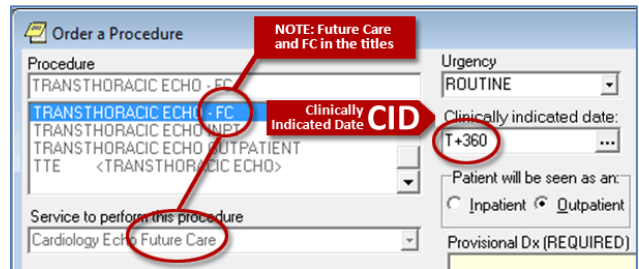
Order a Procedure

NOTE: Future Care and FC in the titles

Procedure

TRANSTHORACIC ECHO - FC

TRANSTHORACIC ECHO - FC
TRANSTHORACIC ECHO INPT
TRANSTHORACIC ECHO OUTPATIENT
TTE <TRANSTHORACIC ECHO>

Clinically Indicated Date CID

Urgency

ROUTINE

Clinically indicated date:

T+360

...

Patient will be seen as an:

Inpatient Outpatient

Service to perform this procedure

Cardiology Echo Future Care

Provisional Dx (REQUIRED)